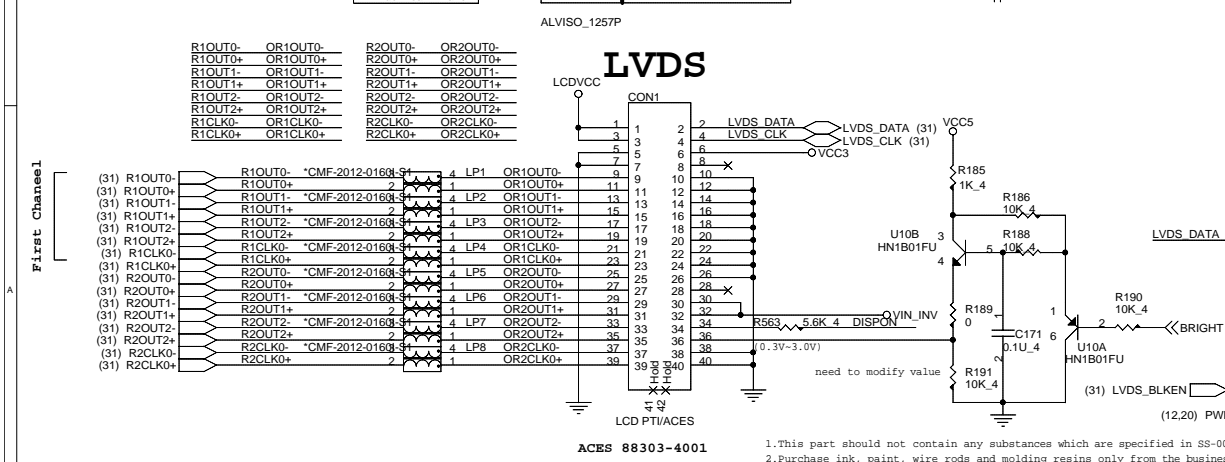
ALVISO_1257P

LVDS

| R1OUT0- | OR1OUT0- | R2OUT0- | OR2OUT0- |
|---|---|---|---|
| R1OUT0+ | OR1OUT0+ | R2OUT0+ | OR2OUT0+ |
| R1OUT1- | OR1OUT1- | R2OUT1- | OR2OUT1- |
| R1OUT1+ | OR1OUT1+ | R2OUT1+ | OR2OUT1+ |
| R1OUT2- | OR1OUT2- | R2OUT2- | OR2OUT2- |
| R1OUT2+ | OR1OUT2+ | R2OUT2+ | OR2OUT2+ |
| R1CLK0- | OR1CLK0- | R2CLK0- | OR2CLK0- |
| R1CLK0+ | OR1CLK0+ | R2CLK0+ | OR2CLK0+ |

LCDVCC
CON1
LVDS_DATA
LVDS_CLK
LVDS_DATA (31)
LVDS_CLK (31)
VCC3
VCC5

First Chaneel

(31) R1OUT0-
(31) R1OUT0+
(31) R1OUT1-
(31) R1OUT1+
(31) R1OUT2-
(31) R1OUT2+
(31) R1CLK0-
(31) R1CLK0+
(31) R2OUT0-
(31) R2OUT0+
(31) R2OUT1-
(31) R2OUT1+
(31) R2OUT2-
(31) R2OUT2+
(31) R2CLK0-
(31) R2CLK0+

R1OUT0- *CMF-2012-0160L-S1 4 LP1 OR1OUT0-
R1OUT0+ 2 1 OR1OUT0+
R1OUT1- *CMF-2012-0160L-S1 4 LP2 OR1OUT1-
R1OUT1+ 2 1 OR1OUT1+
R1OUT2- *CMF-2012-0160L-S1 4 LP3 OR1OUT2-
R1OUT2+ 2 1 OR1OUT2+
R1CLK0- *CMF-2012-0160L-S1 4 LP4 OR1CLK0-
R1CLK0+ 2 1 OR1CLK0+
R2OUT0- *CMF-2012-0160L-S1 4 LP5 OR2OUT0-
R2OUT0+ 2 1 OR2OUT0+
R2OUT1- *CMF-2012-0160L-S1 4 LP6 OR2OUT1-
R2OUT1+ 2 1 OR2OUT1+
R2OUT2- *CMF-2012-0160L-S1 4 LP7 OR2OUT2-
R2OUT2+ 2 1 OR2OUT2+
R2CLK0- *CMF-2012-0160L-S1 4 LP8 OR2CLK0-
R2CLK0+ 2 1 OR2CLK0+

1 2 3 4 5 6 7 8 9 10 11 12 13 14 15 16 17 18 19 20 21 22 23 24 25 26 27 28 29 30 31 32 33 34 35 36 37 38 39 40
41 42 Hold Hold

R563 5.6K_4 DISPON VIN_INV
(0.3V~3.0V)
need to modify value
LCD PTI/ACES
ACES 88303-4001

R185 1K_4
R186 10K_4
R188 10K_4
U10B HN1B01FU
3 4 5 6 1 2
R189 0
C171 0.1U_4
R191 10K_4
R190 10K_4
U10A HN1B01FU
BRIGHT
LVDS_DATA
(31) LVDS_BLKEN
(12,20) PWI

1.This part should not contain any substances which are specified in SS-00
2.Purchase ink, paint, wire rods and molding resins only from the busines
A